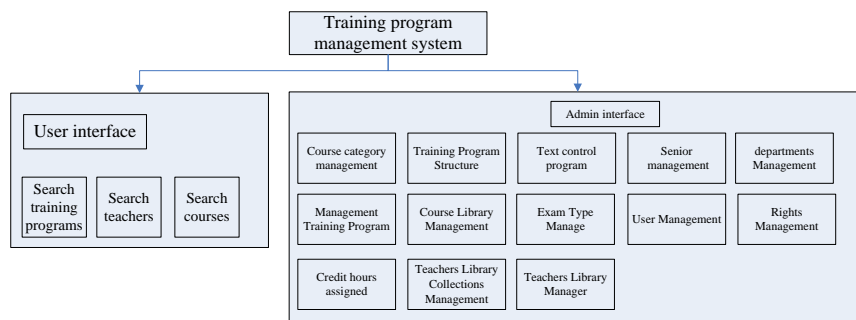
Training program management system

User interface

Search training programs

Search teachers

Search courses

Admin interface

Course category management

Training Program Structure

Text control program

Senior management

departments Management

Management Training Program

Course Library Management

Exam Type Manage

User Management

Rights Management

Credit hours assigned

Teachers Library Collections Management

Teachers Library Manager